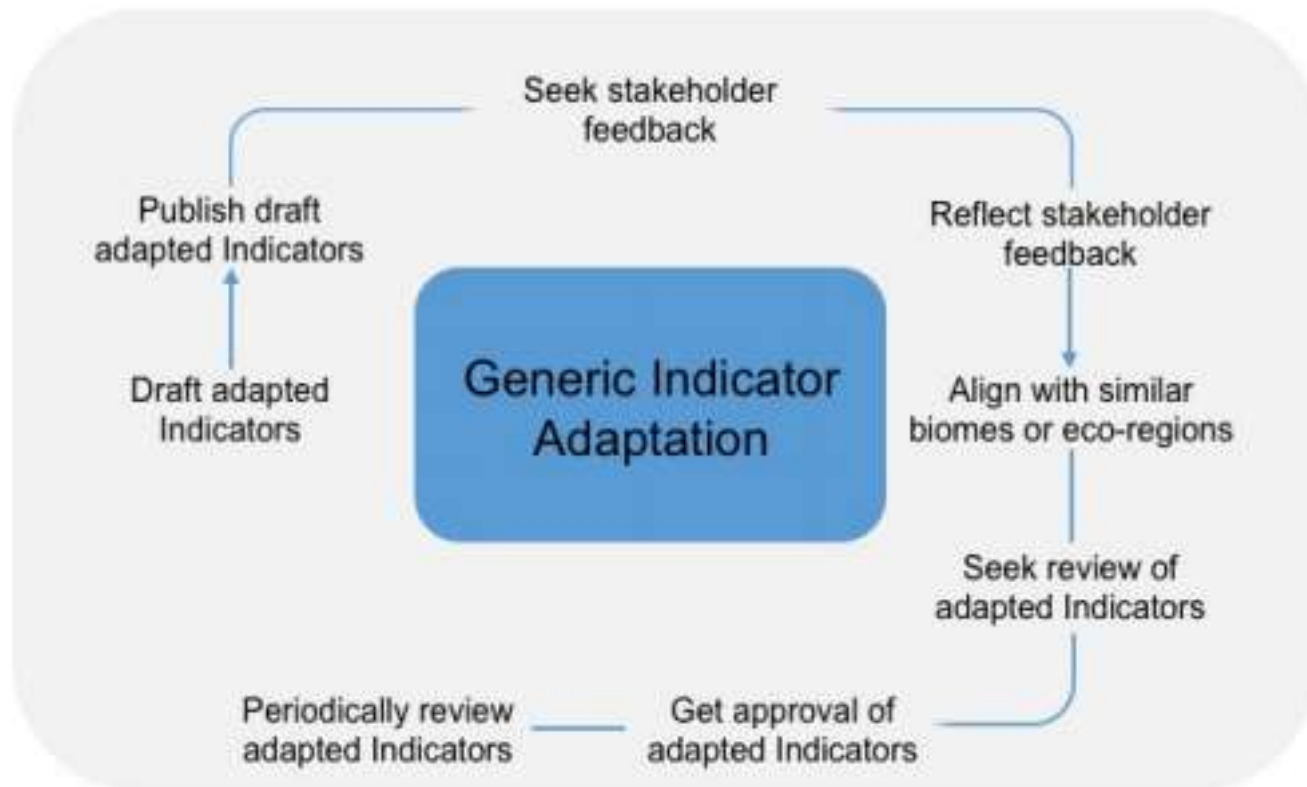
Generic Indicator Adaptation

Draft adapted Indicators

Publish draft adapted Indicators

Seek stakeholder feedback

Reflect stakeholder feedback

Align with similar biomes or eco-regions

Seek review of adapted Indicators

Get approval of adapted Indicators

Periodically review adapted Indicators